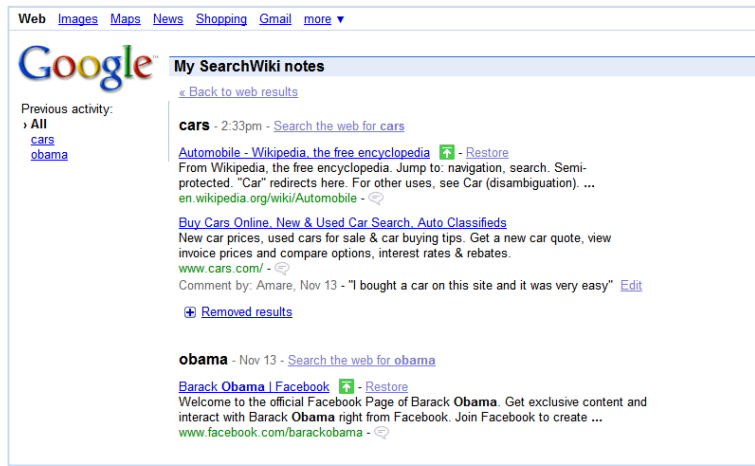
Web Images Maps News Shopping Gmail more ▼

Google

My SearchWiki notes

Previous activity:
› All
cars
obama

« Back to web results

cars - 2:33pm - Search the web for cars

Automobile - Wikipedia, the free encyclopedia - Restore
From Wikipedia, the free encyclopedia. Jump to: navigation, search. Semi-protected. "Car" redirects here. For other uses, see Car (disambiguation). ...
en.wikipedia.org/wiki/Automobile -

Buy Cars Online, New & Used Car Search, Auto Classifieds
New car prices, used cars for sale & car buying tips. Get a new car quote, view invoice prices and compare options, interest rates & rebates.
www.cars.com/ -
Comment by: Amare, Nov 13 - "I bought a car on this site and it was very easy" Edit

Removed results

obama - Nov 13 - Search the web for obama

Barack Obama | Facebook - Restore
Welcome to the official Facebook Page of Barack Obama. Get exclusive content and interact with Barack Obama right from Facebook. Join Facebook to create ...
www.facebook.com/barackobama -